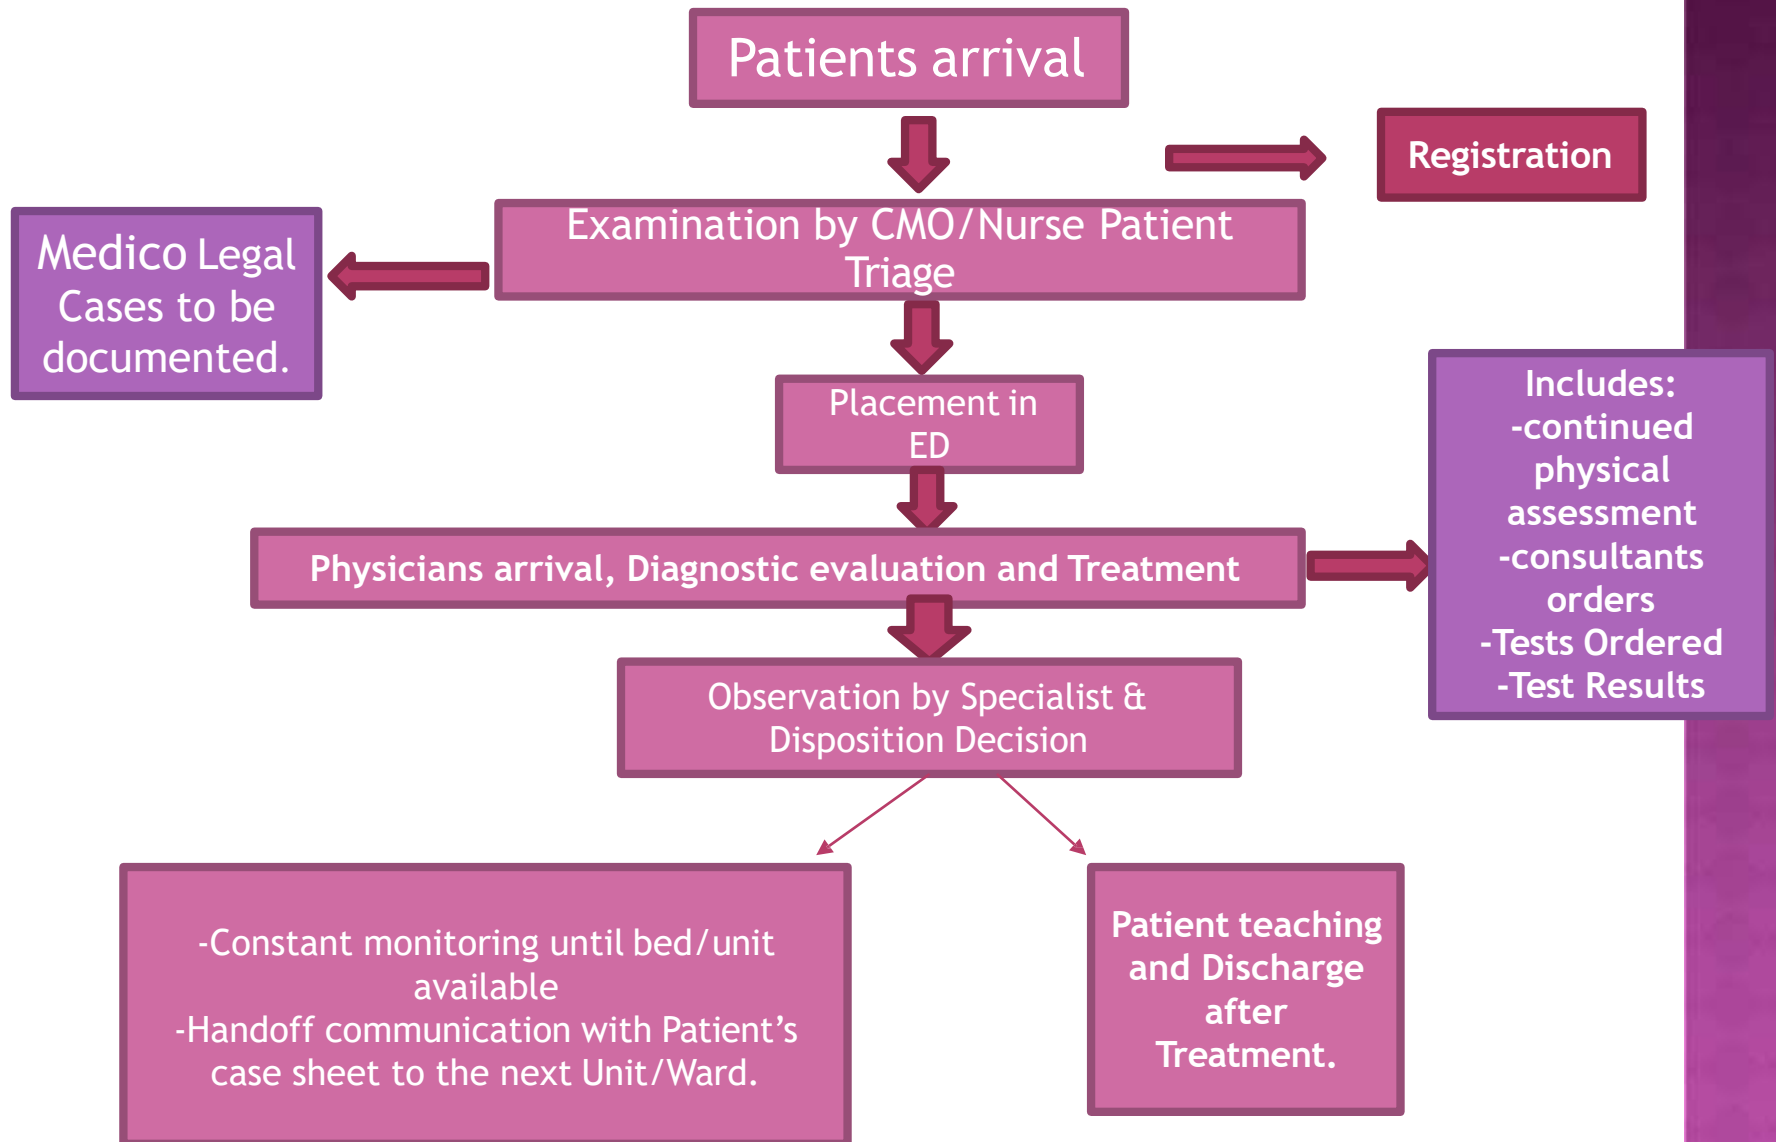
Patients arrival

Registration

Medico Legal Cases to be documented.

Examination by CMO/Nurse Patient Triage

Placement in ED

Physicians arrival, Diagnostic evaluation and Treatment

Includes:
-continued physical assessment
-consultants orders
-Tests Ordered
-Test Results

Observation by Specialist & Disposition Decision

-Constant monitoring until bed/unit available
-Handoff communication with Patient's case sheet to the next Unit/Ward.

Patient teaching and Discharge after Treatment.